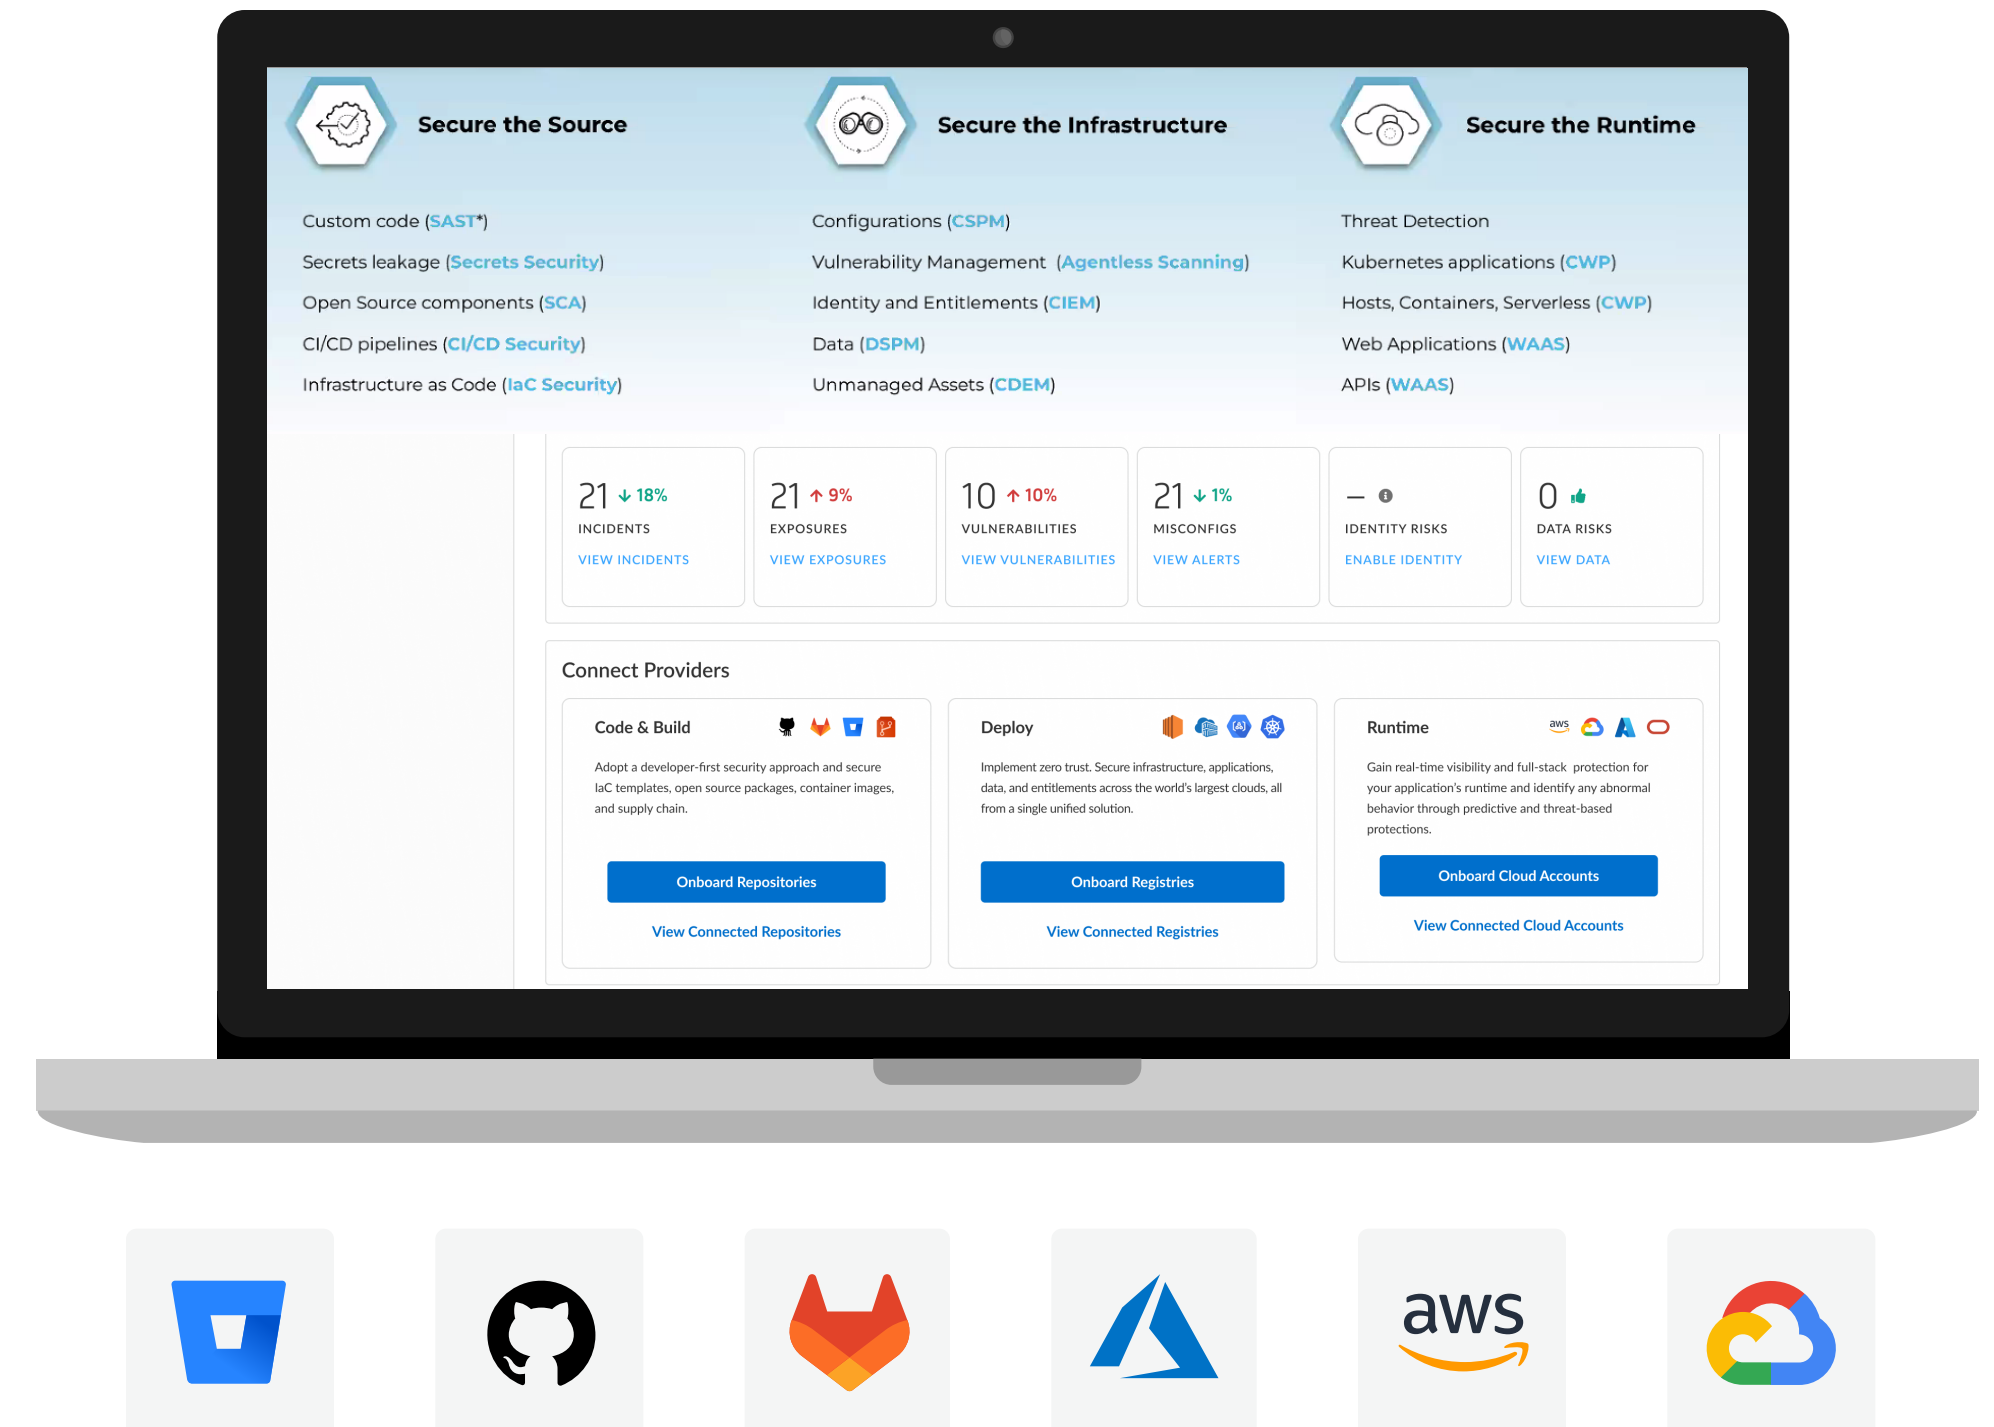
Secure the Source

Secure the Infrastructure

Secure the Runtime

Custom code (SAST*)
Secrets leakage (Secrets Security)
Open Source components (SCA)
CI/CD pipelines (CI/CD Security)
Infrastructure as Code (IaC Security)

Configurations (CSPM)
Vulnerability Management (Agentless Scanning)
Identity and Entitlements (CIEM)
Data (DSPM)
Unmanaged Assets (CDEM)

Threat Detection
Kubernetes applications (CWP)
Hosts, Containers, Serverless (CWP)
Web Applications (WAAS)
APIs (WAAS)

21 18%
INCIDENTS
VIEW INCIDENTS

21 9%
EXPOSURES
VIEW EXPOSURES

10 10%
VULNERABILITIES
VIEW VULNERABILITIES

21 1%
MISCONFIGS
VIEW ALERTS

—
IDENTITY RISKS
ENABLE IDENTITY

0
DATA RISKS
VIEW DATA

Connect Providers

Code & Build
Adopt a developer-first security approach and secure IaC templates, open source packages, container images, and supply chain.
Onboard Repositories
View Connected Repositories

Deploy
Implement zero trust. Secure infrastructure, applications, data, and entitlements across the world's largest clouds, all from a single unified solution.
Onboard Registries
View Connected Registries

Runtime
aws
Gain real-time visibility and full-stack protection for your application's runtime and identify any abnormal behavior through predictive and threat-based protections.
Onboard Cloud Accounts
View Connected Cloud Accounts

aws